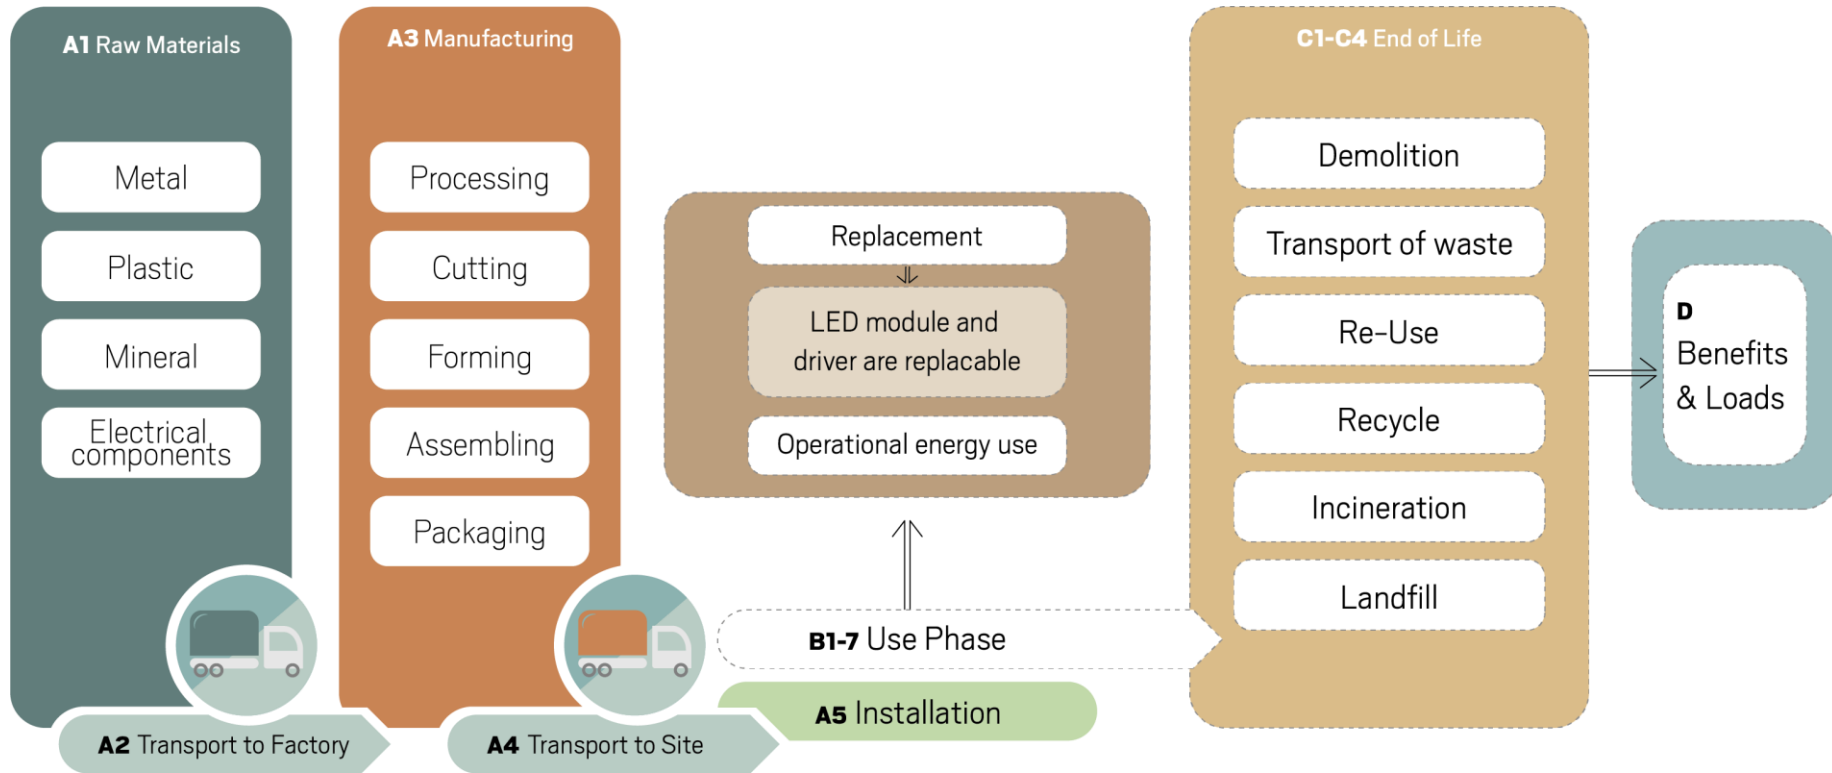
**A1** Raw Materials

Metal

Plastic

Mineral

Electrical components

**A3** Manufacturing

Processing

Cutting

Forming

Assembling

Packaging

Replacement

LED module and driver are replacable

Operational energy use

**C1-C4** End of Life

Demolition

Transport of waste

Re-Use

Recycle

Incineration

Landfill

**D** Benefits & Loads

**B1-7** Use Phase

**A5** Installation

**A2** Transport to Factory

**A4** Transport to Site